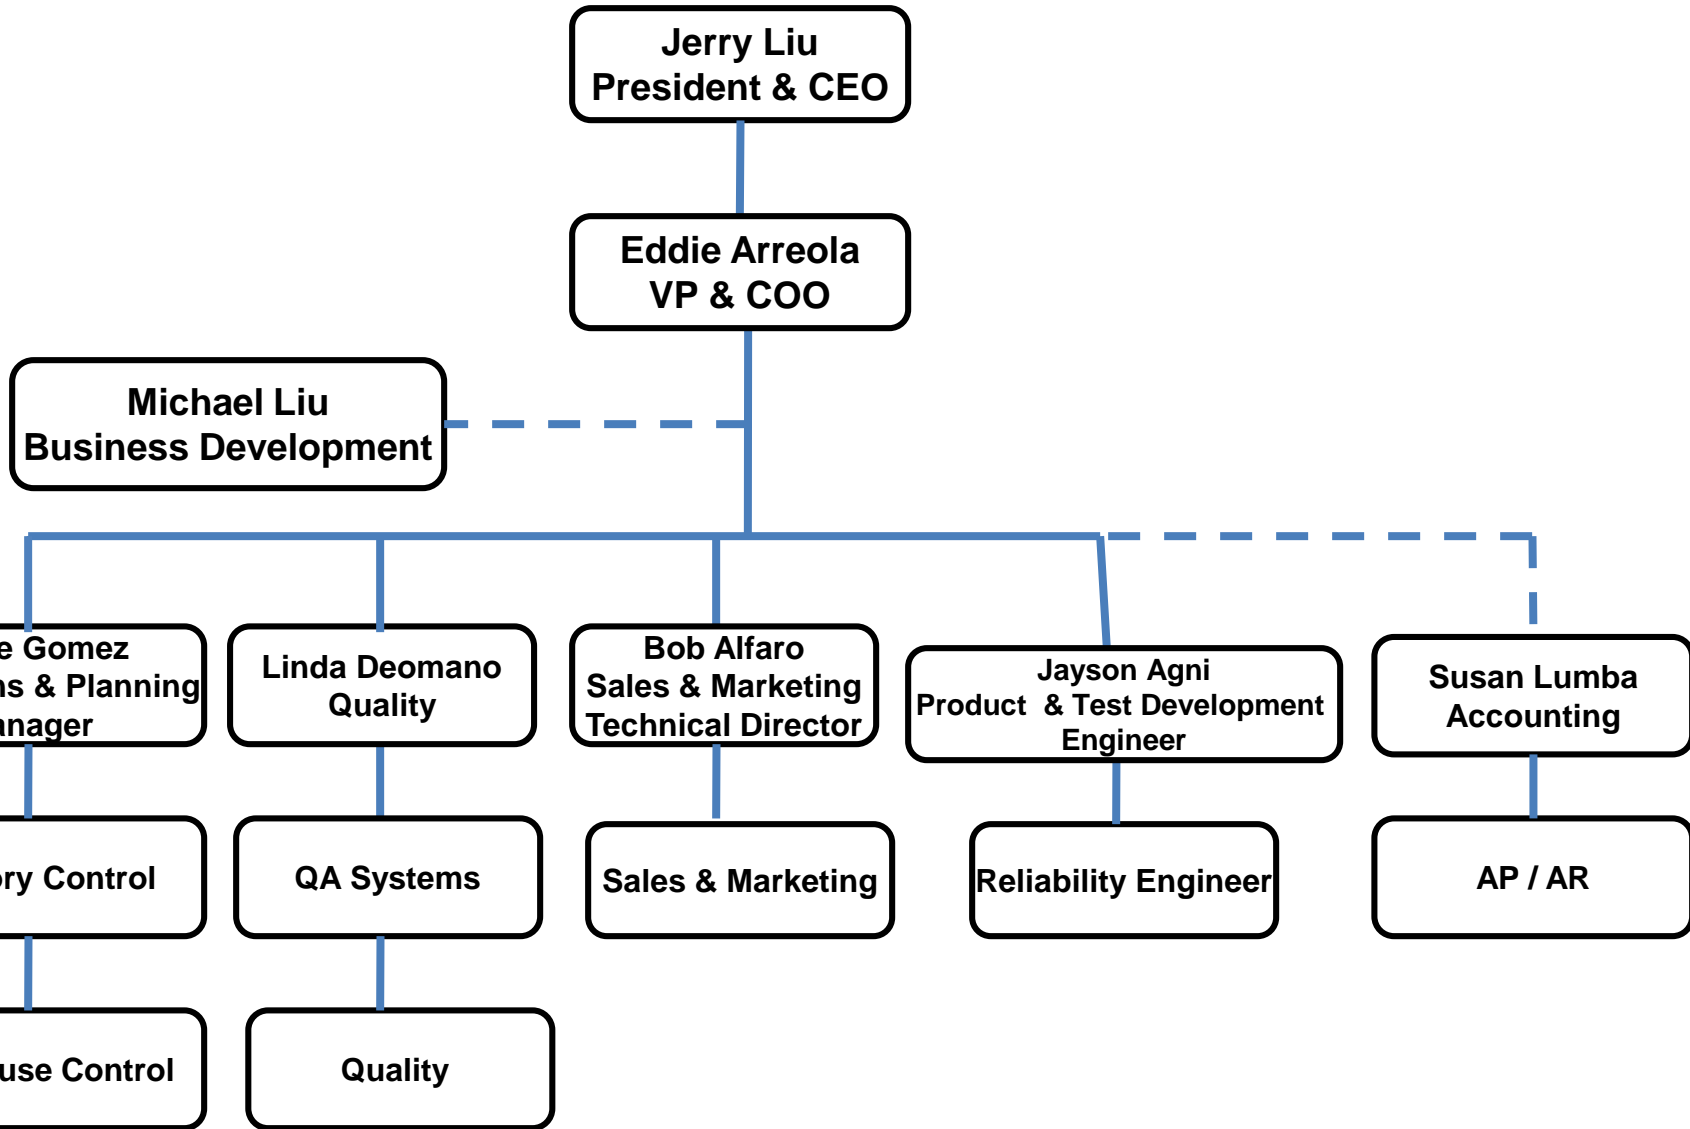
Jerry Liu
President & CEO

Eddie Arreola
VP & COO

Michael Liu
Business Development

e Gomez
ns & Planning
anager

ry Control

use Control

Linda Deomano
Quality

QA Systems

Quality

Bob Alfaro
Sales & Marketing
Technical Director

Sales & Marketing

Jayson Agni
Product & Test Development
Engineer

Reliability Engineer

Susan Lumba
Accounting

AP / AR